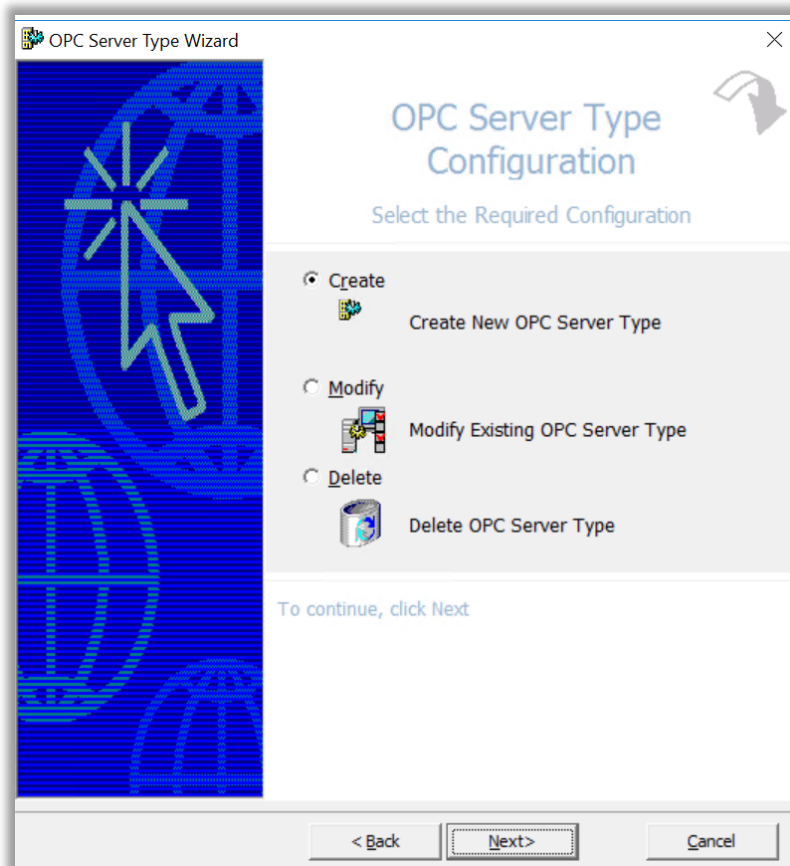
OPC Server Type Wizard

OPC Server Type Configuration

Select the Required Configuration

Create

Create New OPC Server Type

Modify

Modify Existing OPC Server Type

Delete

Delete OPC Server Type

To continue, click Next

< Back

Next>

Cancel